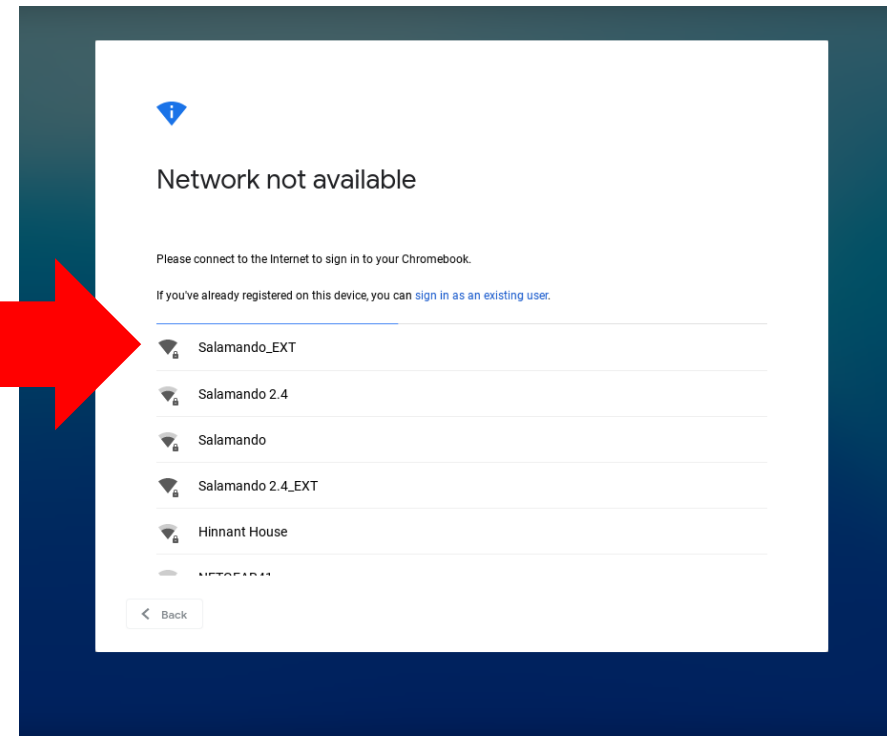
Network not available

Please connect to the Internet to sign in to your Chromebook.

If you've already registered on this device, you can sign in as an existing user.

Salamando_EXT

Salamando 2.4

Salamando

Salamando 2.4_EXT

Hinnant House

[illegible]

Back